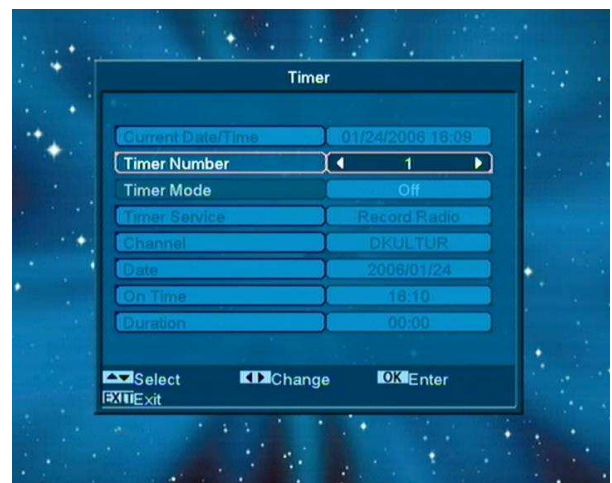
Timer

| | |
|---|---|
| Current Date/Time | 01/24/2006 16:09 |
| Timer Number | 1 |
| Timer Mode | Off |
| Timer Service | Record Radio |
| Channel | DKULTUR |
| Date | 2006/01/24 |
| On Time | 16:10 |
| Duration | 00:00 |

Select Change OK Enter
EXIT Exit